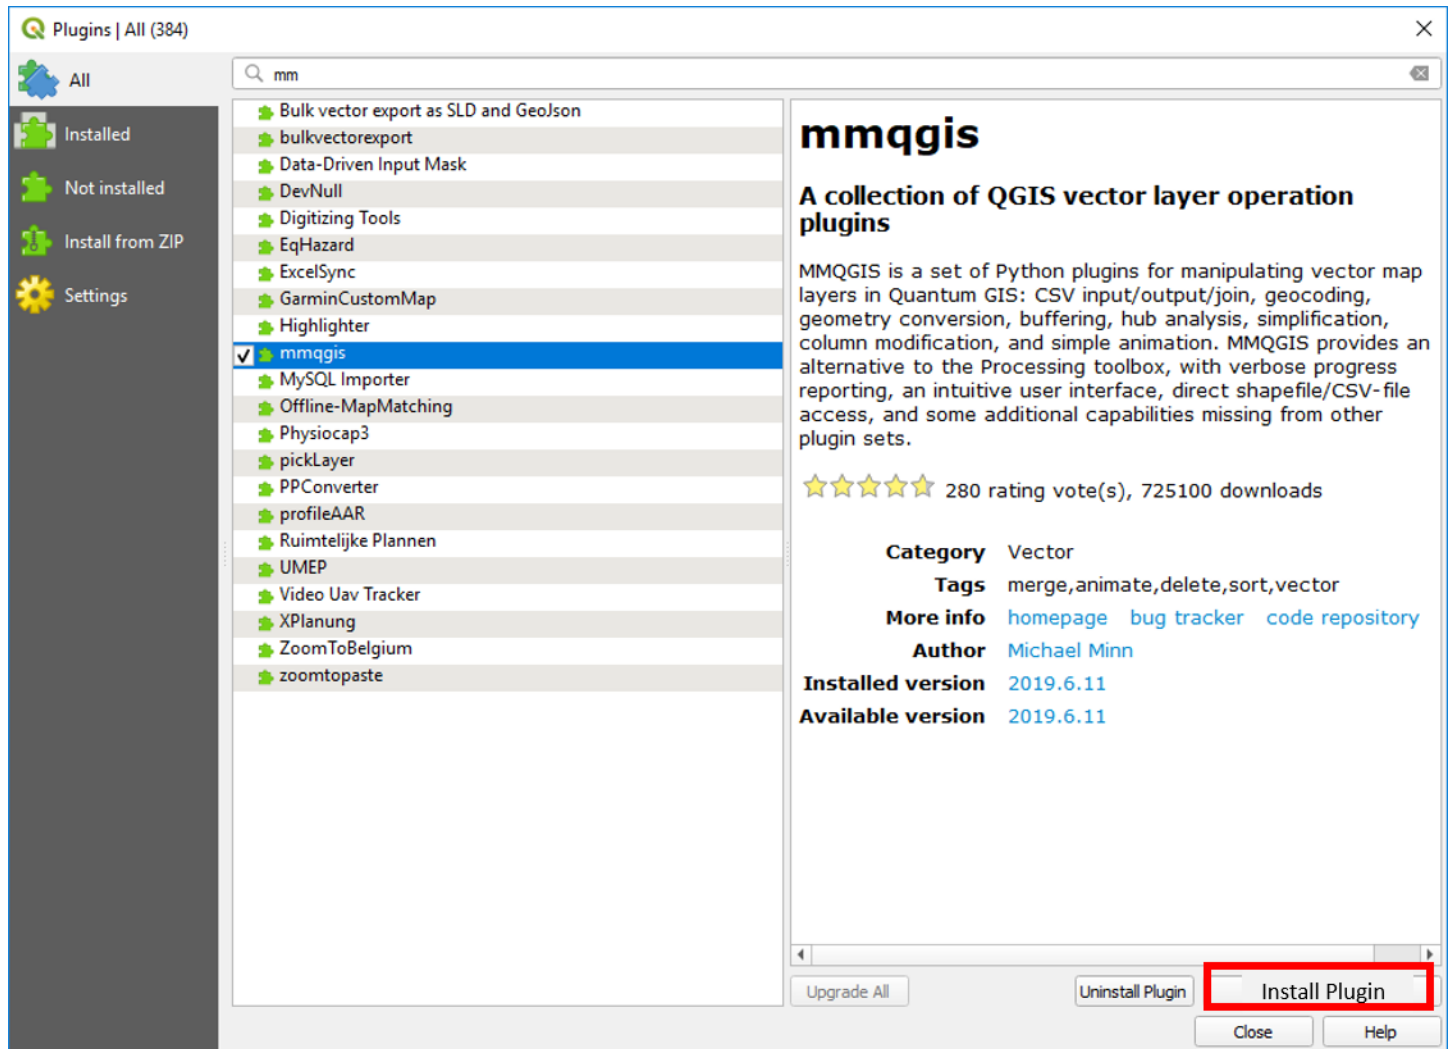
Plugins | All (384)

All
Installed
Not installed
Install from ZIP
Settings

mm

Bulk vector export as SLD and GeoJson
bulkvectorexport
Data-Driven Input Mask
DevNull
Digitizing Tools
EqHazard
ExcelSync
GarminCustomMap
Highlighter
mmqgis
MySQL Importer
Offline-MapMatching
Physiocap3
pickLayer
PPConverter
profileAAR
Ruimtelijke Plannen
UMEP
Video Uav Tracker
XPlanung
ZoomToBelgium
zoomtopaste

mmqgis

A collection of QGIS vector layer operation plugins

MMQGIS is a set of Python plugins for manipulating vector map layers in Quantum GIS: CSV input/output/join, geocoding, geometry conversion, buffering, hub analysis, simplification, column modification, and simple animation. MMQGIS provides an alternative to the Processing toolbox, with verbose progress reporting, an intuitive user interface, direct shapefile/CSV-file access, and some additional capabilities missing from other plugin sets.

280 rating vote(s), 725100 downloads

| | |
|---|---|
| Category | Vector |
| Tags | merge,animate,delete,sort,vector |
| More info | homepage bug tracker code repository |
| Author | Michael Minn |
| Installed version | 2019.6.11 |
| Available version | 2019.6.11 |

Upgrade All
Uninstall Plugin
Install Plugin
Close
Help